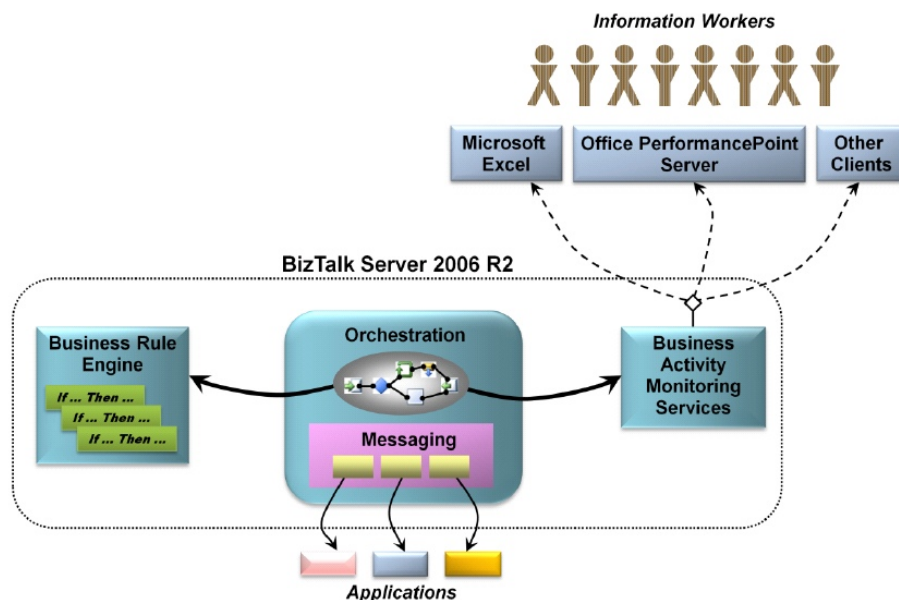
Information Workers

Microsoft Excel

Office PerformancePoint Server

Other Clients

BizTalk Server 2006 R2

Business Rule Engine

If ... Then ...

If ... Then ...

If ... Then ...

Orchestration

Messaging

Business Activity Monitoring Services

Applications